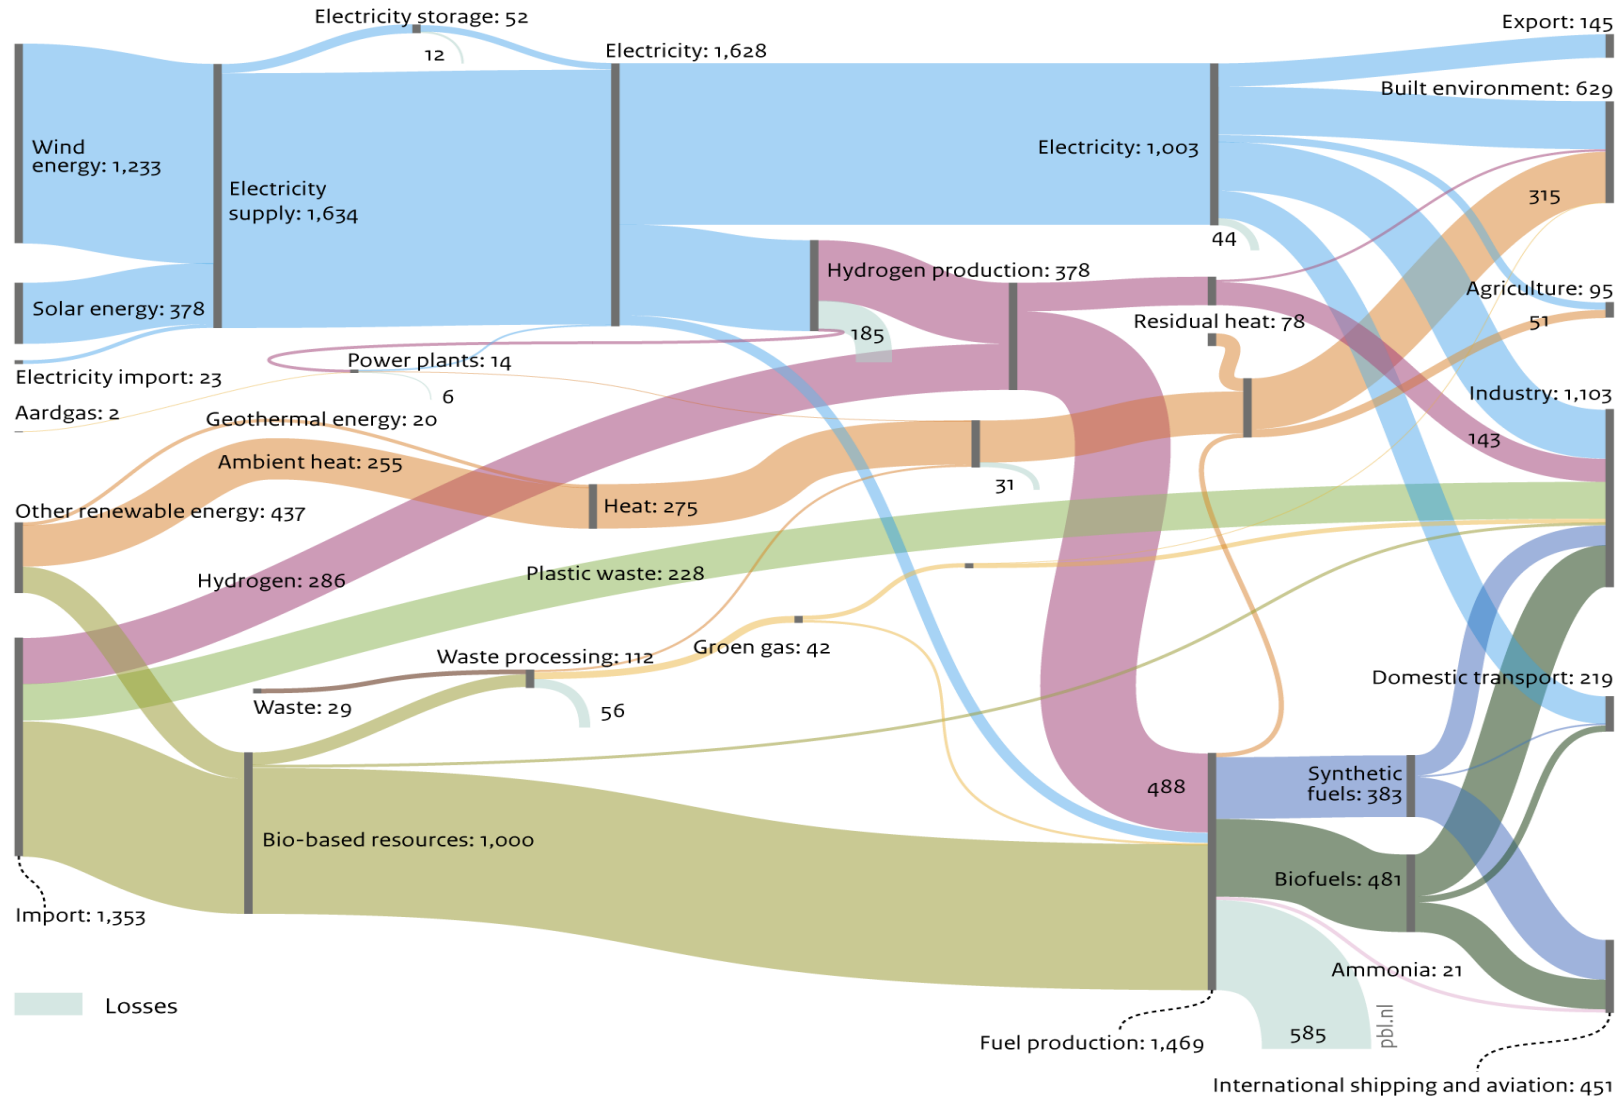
Electricity storage: 52
12
Electricity: 1,628
Export: 145
Built environment: 629
Wind energy: 1,233
Electricity supply: 1,634
Electricity: 1,003
315
44
Hydrogen production: 378
Agriculture: 95
Solar energy: 378
185
Residual heat: 78
51
Power plants: 14
Electricity import: 23
6
Industry: 1,103
Aardgas: 2
Geothermal energy: 20
143
Ambient heat: 255
31
Heat: 275
Other renewable energy: 437
Hydrogen: 286
Plastic waste: 228
Groen gas: 42
Waste processing: 112
Domestic transport: 219
Waste: 29
56
488
Synthetic fuels: 383
Bio-based resources: 1,000
Biofuels: 481
Import: 1,353
Ammonia: 21
Losses
585
pbl.nl
Fuel production: 1,469
International shipping and aviation: 451